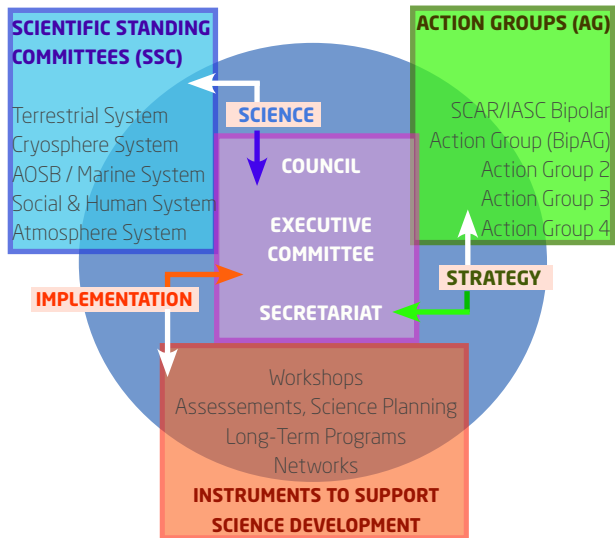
SCIENTIFIC STANDING COMMITTEES (SSC)

Terrestrial System
Cryosphere System
AOSB / Marine System
Social & Human System
Atmosphere System

ACTION GROUPS (AG)

SCAR/IASC Bipolar
Action Group (BipAG)
Action Group 2
Action Group 3
Action Group 4

SCIENCE

COUNCIL

EXECUTIVE COMMITTEE

SECRETARIAT

STRATEGY

IMPLEMENTATION

Workshops
Assessements, Science Planning
Long-Term Programs
Networks

INSTRUMENTS TO SUPPORT SCIENCE DEVELOPMENT